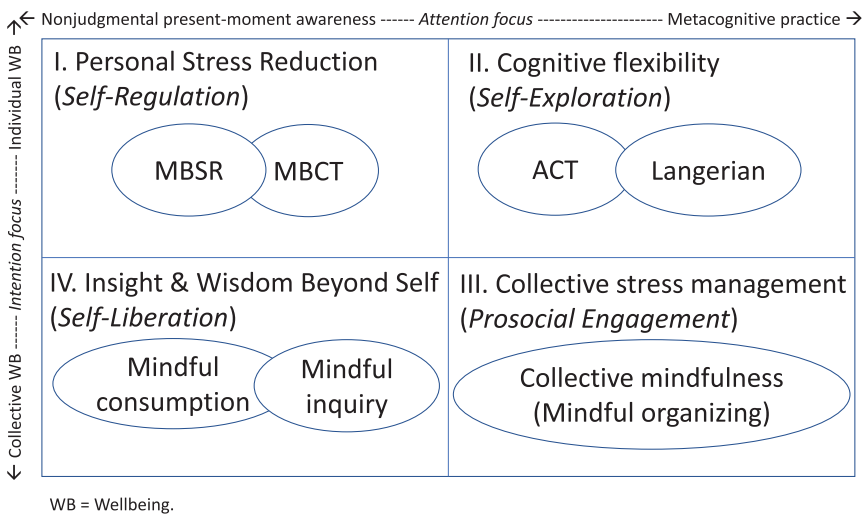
← Nonjudgmental present-moment awareness ------ *Attention focus* --------------------- Metacognitive practice →

↑ Individual WB ------- *Intention focus* ------- Collective WB ↓

I. Personal Stress Reduction (*Self-Regulation*)

MBSR

MBCT

II. Cognitive flexibility (*Self-Exploration*)

ACT

Langerian

IV. Insight & Wisdom Beyond Self (*Self-Liberation*)

Mindful consumption

Mindful inquiry

III. Collective stress management (*Prosocial Engagement*)

Collective mindfulness (Mindful organizing)

WB = Wellbeing.